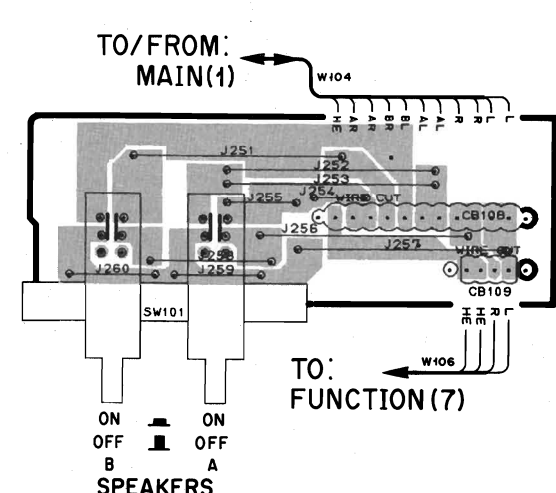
TO/FROM:
MAIN(1)

W104

HE
AR
AR
BR
BL
AL
AL
R
R
L
L

J251
J252
J253
J254
J255
WIRE CUT
CB108
J256
J257
WIRE CUT
J258
J260
J259
CB109
SW101

HE
HE
R
L

W106

TO:
FUNCTION(7)

ON
OFF
B

ON
OFF
A

SPEAKERS